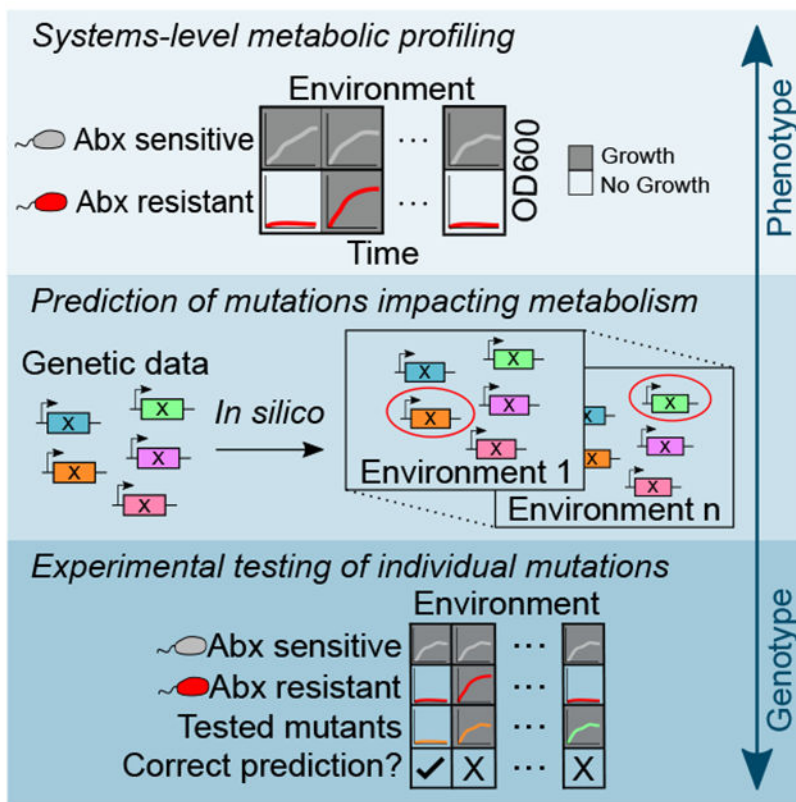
Systems-level metabolic profiling

Environment

Abx sensitive

Abx resistant

···

···

OD600

Time

Growth

No Growth

Phenotype

Prediction of mutations impacting metabolism

Genetic data

X X X X X

In silico

X X X X X

Environment 1

X X X X X

Environment n

Experimental testing of individual mutations

Environment

Abx sensitive

Abx resistant

Tested mutants

Correct prediction?

···

✓ X ··· X

Genotype